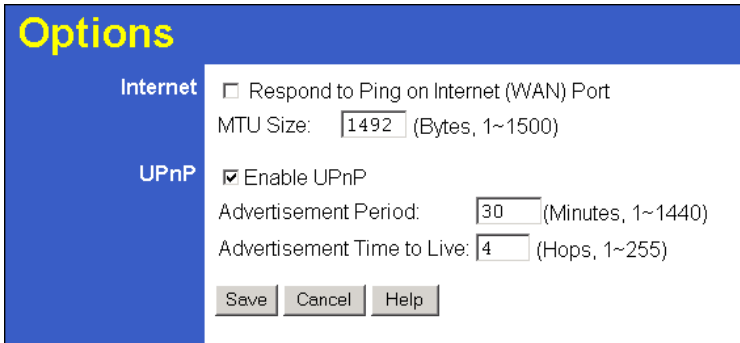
Options

Internet

☐ Respond to Ping on Internet (WAN) Port

MTU Size: 1492 (Bytes, 1~1500)

UPnP

☑ Enable UPnP

Advertisement Period: 30 (Minutes, 1~1440)

Advertisement Time to Live: 4 (Hops, 1~255)

Save Cancel Help